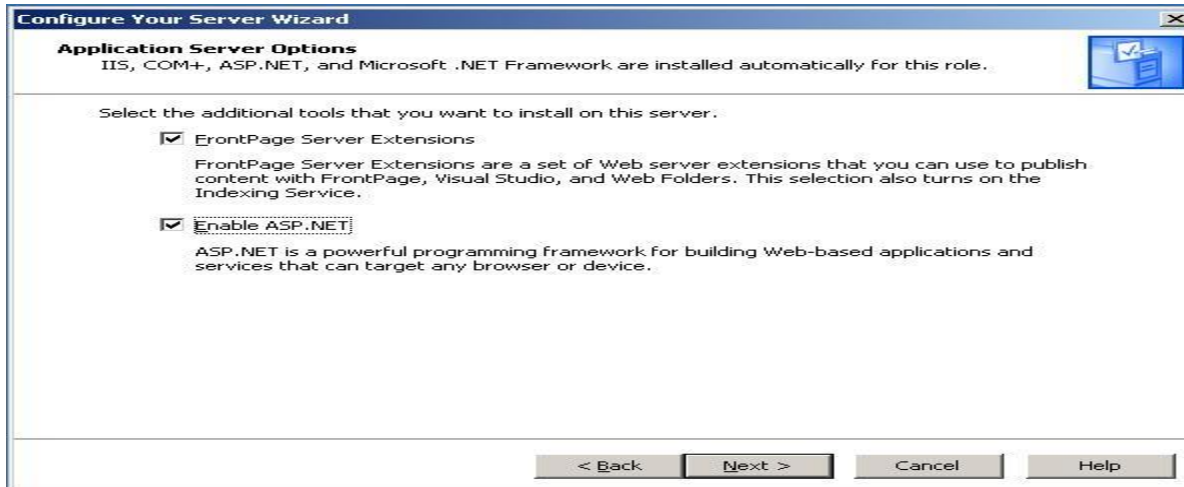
Configure Your Server Wizard

Application Server Options
IIS, COM+, ASP.NET, and Microsoft .NET Framework are installed automatically for this role.

Select the additional tools that you want to install on this server.

FrontPage Server Extensions

FrontPage Server Extensions are a set of Web server extensions that you can use to publish content with FrontPage, Visual Studio, and Web Folders. This selection also turns on the Indexing Service.

Enable ASP.NET

ASP.NET is a powerful programming framework for building Web-based applications and services that can target any browser or device.

< Back Next > Cancel Help